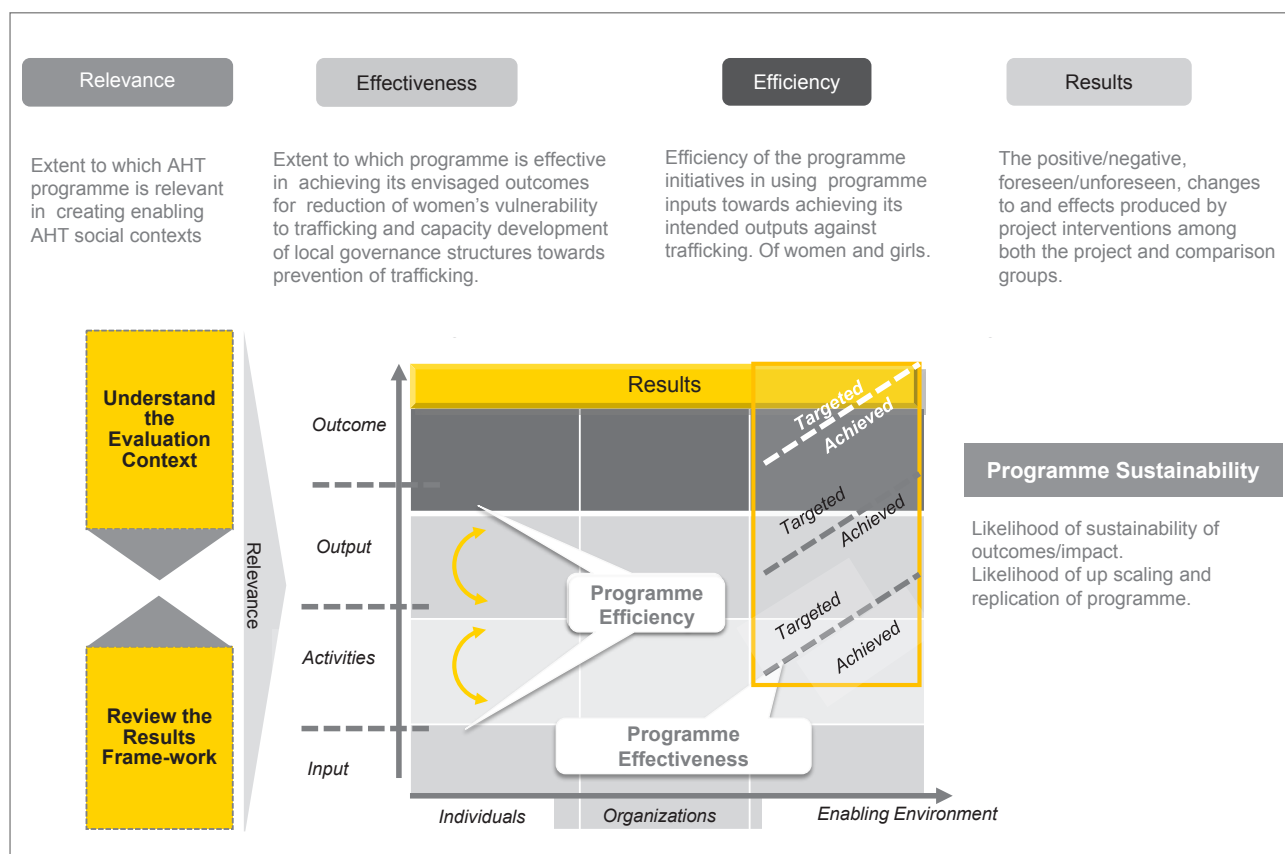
Relevance

Effectiveness

Efficiency

Results

Extent to which AHT programme is relevant in creating enabling AHT social contexts

Extent to which programme is effective in achieving its envisaged outcomes for reduction of women's vulnerability to trafficking and capacity development of local governance structures towards prevention of trafficking.

Efficiency of the programme initiatives in using programme inputs towards achieving its intended outputs against trafficking. Of women and girls.

The positive/negative, foreseen/unforeseen, changes to and effects produced by project interventions among both the project and comparison groups.

Understand the Evaluation Context

Review the Results Frame-work

Relevance

Results

Outcome

Output

Activities

Input

Targeted

Achieved

Targeted

Achieved

Targeted

Achieved

Programme Efficiency

Programme Effectiveness

Individuals

Organizations

Enabling Environment

Programme Sustainability

Likelihood of sustainability of outcomes/impact.
Likelihood of up scaling and replication of programme.